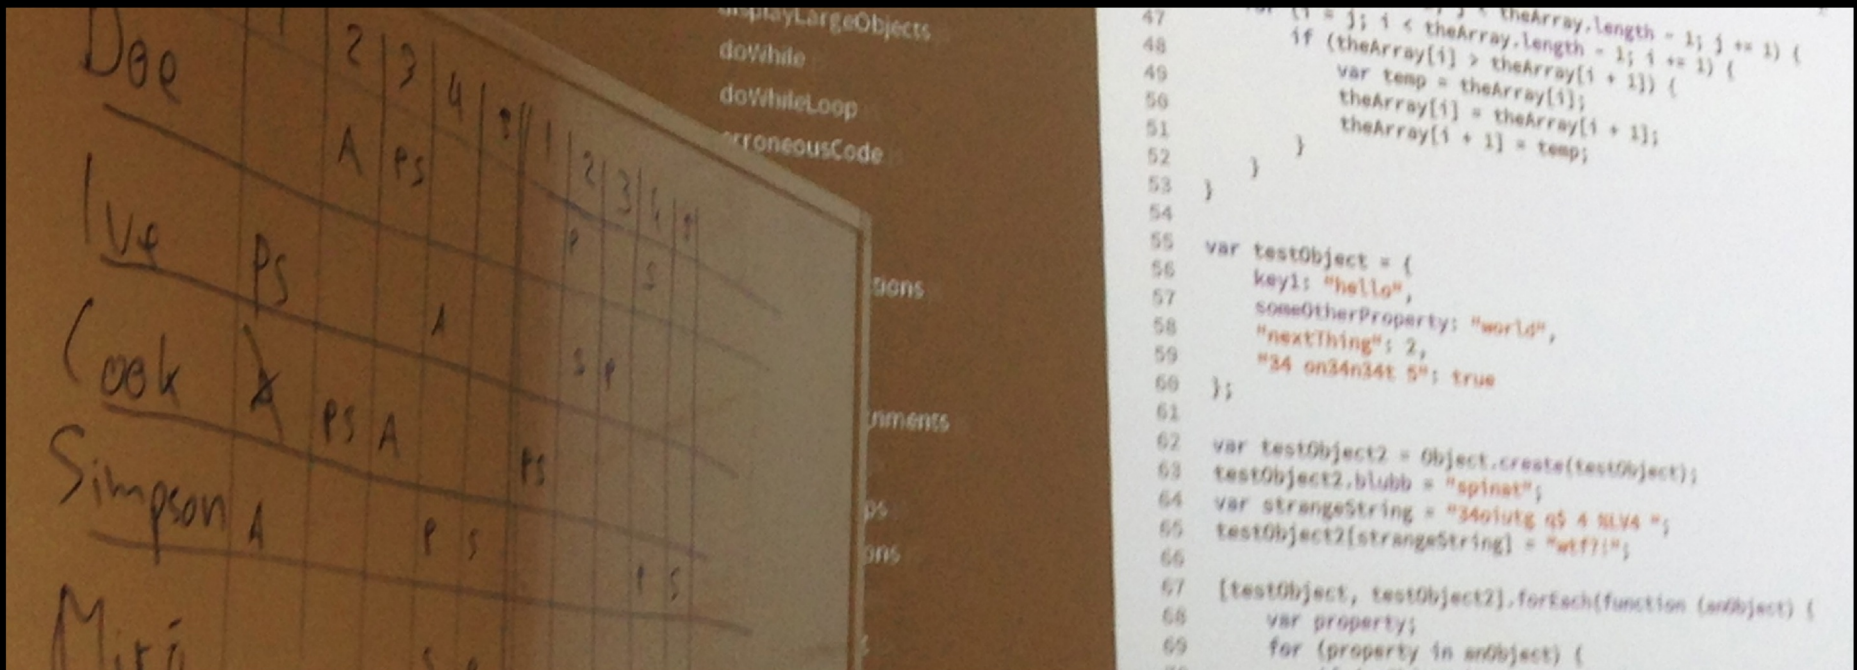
Doe
Ive
Cook
Simpson
Miró

1 2 3 4 5 1 2 3 4 5
A PS
PS
A
P S
X
PS A
S P
PS
A
P S
P S

displayLargeObjects
doWhile
doWhileLoop
erroneousCode
ions
nments
ps
ons

47 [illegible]; j < theArray.length - 1; j += 1) {
48 if (theArray[i] > theArray.length - 1; i += 1) {
49 var temp = theArray[i];
50 theArray[i] = theArray[i + 1];
51 theArray[i + 1] = temp;
52 }
53 }
54
55 var testObject = {
56 key1: "hello",
57 someOtherProperty: "world",
58 "nextThing": 2,
59 "34 on34n34t 5": true
60 };
61
62 var testObject2 = Object.create(testObject);
63 testObject2.blubb = "spinat";
64 var strangeString = "34oiutg q$ 4 %LV4 ";
65 testObject2[strangeString] = "wtf?!";
66
67 [testObject, testObject2].forEach(function (anObject) {
68 var property;
69 for (property in anObject) {